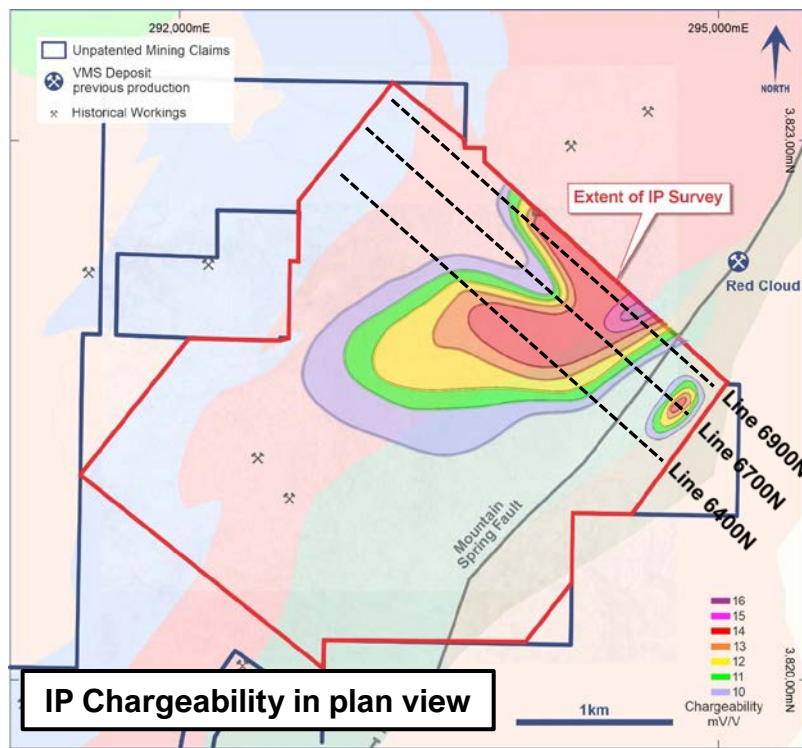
292,000mE

295,000mE

NORTH

Unpatented Mining Claims

VMS Deposit previous production

Historical Workings

3,823,00mN

Extent of IP Survey

Red Cloud

Line 6900N

Line 6700N

Line 6400N

Mountain Spring Fault

16
15
14
13
12
11
10
Chargeability mV/V

3,820,00mN

IP Chargeability in plan view

1km